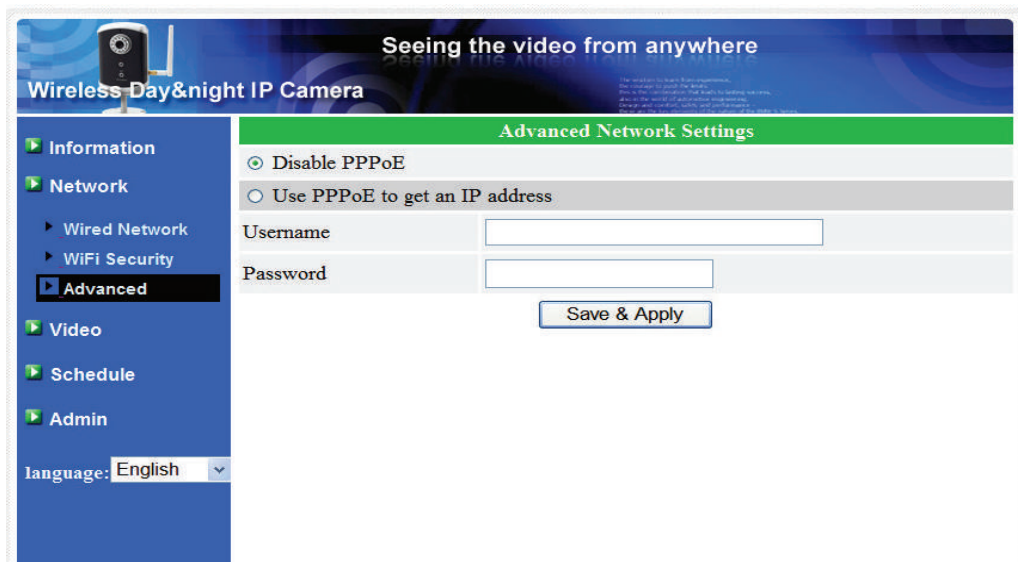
Seeing the video from anywhere

Wireless Day&night IP Camera

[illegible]

Information

Network

Wired Network

WiFi Security

Advanced

Video

Schedule

Admin

language: English

Advanced Network Settings

Disable PPPoE

Use PPPoE to get an IP address

| Username | |
|---|---|
| Password | |

Save & Apply